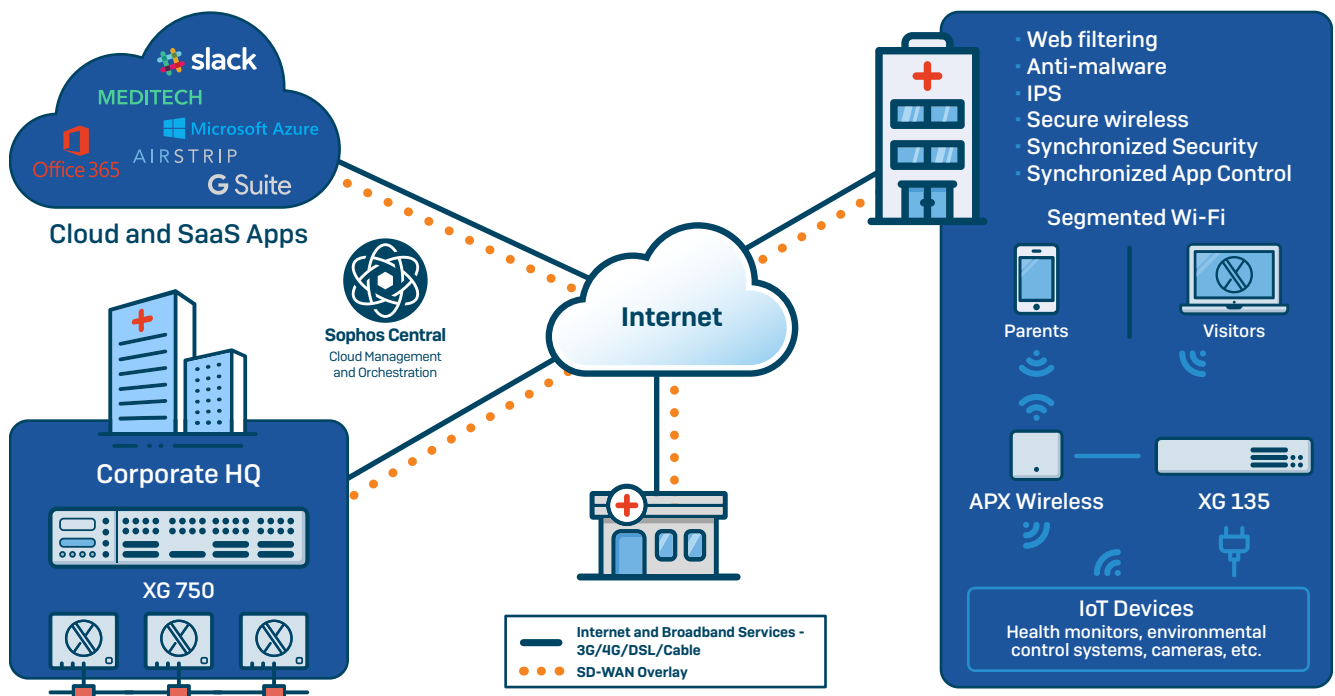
slack
MEDITECH
Microsoft Azure
Office 365
AIRSTRIP
G Suite
Cloud and SaaS Apps

Sophos Central
Cloud Management and Orchestration

Internet

Corporate HQ
XG 750

· Web filtering
· Anti-malware
· IPS
· Secure wireless
· Synchronized Security
· Synchronized App Control

Segmented Wi-Fi
Parents
Visitors
APX Wireless
XG 135

IoT Devices
Health monitors, environmental control systems, cameras, etc.

Internet and Broadband Services - 3G/4G/DSL/Cable
SD-WAN Overlay